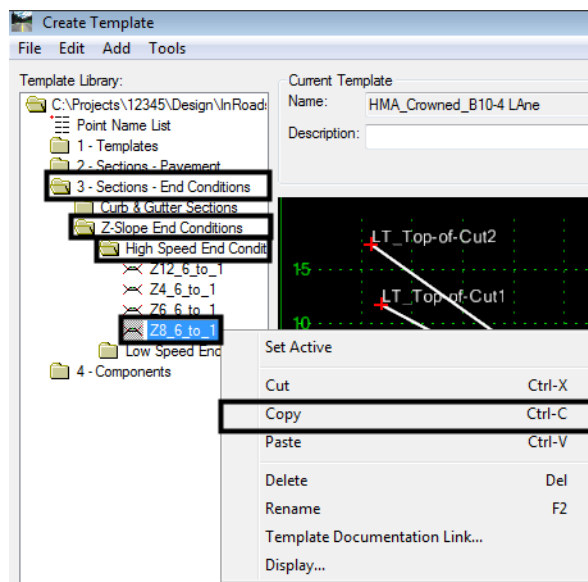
Create Template

File Edit Add Tools

Template Library:

C:\Projects\12345\Design\InRoads

Point Name List

1 - Templates

2 - Sections - Pavement

3 - Sections - End Conditions

Curb & Gutter Sections

Z-Slope End Conditions

High Speed End Condit

Z12_6_to_1

Z4_6_to_1

Z6_6_to_1

Z8_6_to_1

Low Speed End

4 - Components

Current Template

Name: HMA_Crowned_B10-4 LAne

Description:

LT_Top-of-Cut2

15

LT_Top-of-Cut1

10

Set Active

Cut Ctrl-X

Copy Ctrl-C

Paste Ctrl-V

Delete Del

Rename F2

Template Documentation Link...

Display...